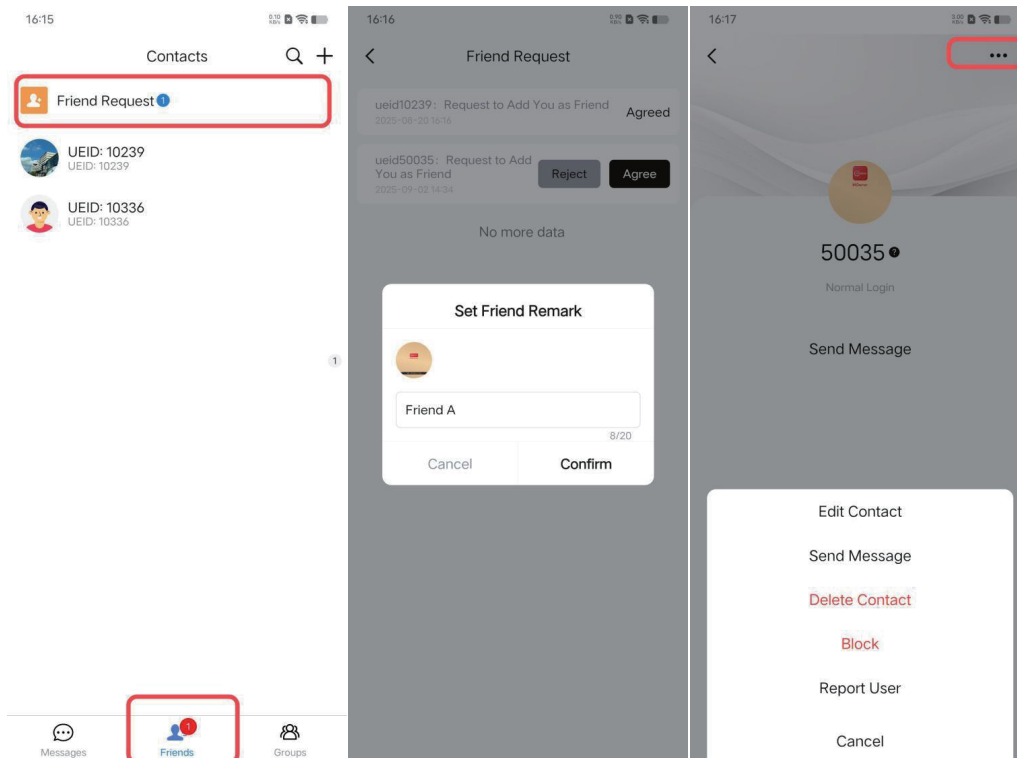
16:15

Contacts

Friend Request 1

UEID: 10239
UEID: 10239

UEID: 10336
UEID: 10336

1

Messages
1 Friends
Groups

16:16

Friend Request

ueid10239: Request to Add You as Friend
2025-08-20 16:16
Agreed

ueid50035: Request to Add You as Friend
2025-09-02 14:34
Reject
Agree

No more data

Set Friend Remark

Friend A
8/20

Cancel
Confirm

16:17

50035

Normal Login

Send Message

Edit Contact

Send Message

Delete Contact

Block

Report User

Cancel